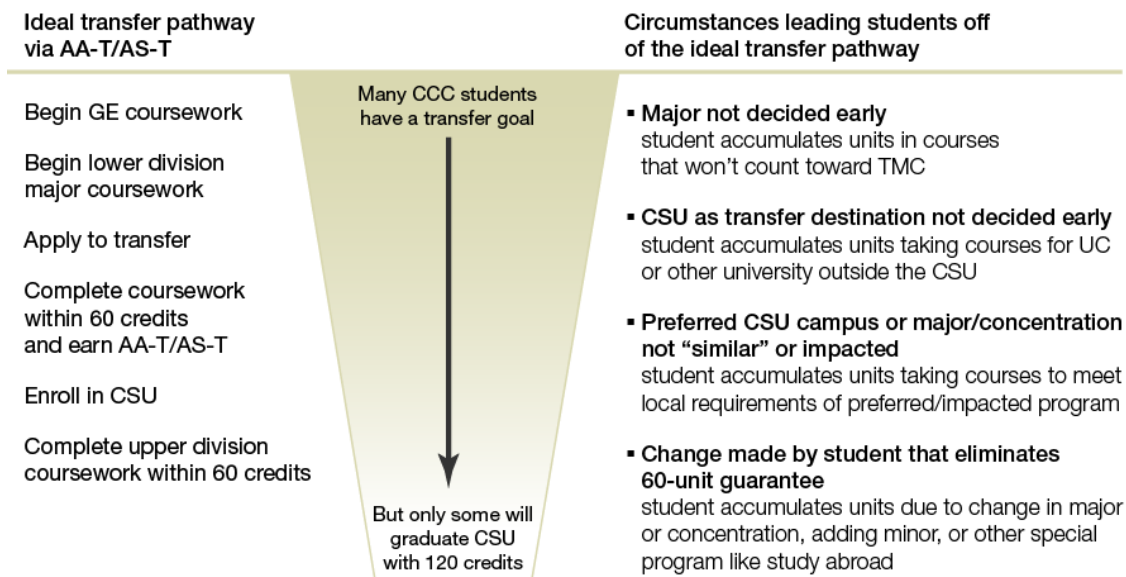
Ideal transfer pathway via AA-T/AS-T

Begin GE coursework

Begin lower division major coursework

Apply to transfer

Complete coursework within 60 credits and earn AA-T/AS-T

Enroll in CSU

Complete upper division coursework within 60 credits

Many CCC students have a transfer goal

But only some will graduate CSU with 120 credits

Circumstances leading students off of the ideal transfer pathway

▪ Major not decided early
student accumulates units in courses that won’t count toward TMC

▪ CSU as transfer destination not decided early
student accumulates units taking courses for UC or other university outside the CSU

▪ Preferred CSU campus or major/concentration not “similar” or impacted
student accumulates units taking courses to meet local requirements of preferred/impacted program

▪ Change made by student that eliminates 60-unit guarantee
student accumulates units due to change in major or concentration, adding minor, or other special program like study abroad